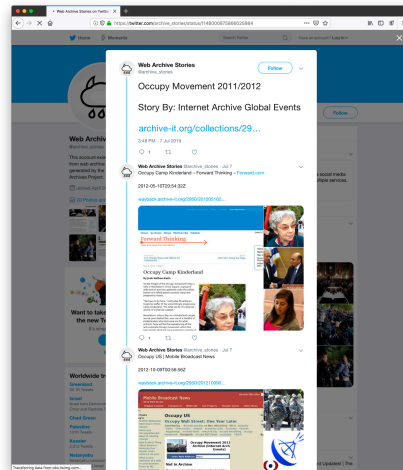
Web Archive Stories on Twitter

https://twitter.com/archive_stories/status/1148000975669035984

Home Moments Search Twitter Have an account? Log in

Web Archive Stories
@archive_stories

Follow

Occupy Movement 2011/2012

Story By: Internet Archive Global Events

archive-it.org/collections/29...

3:48 PM - 7 Jul 2019

1

Web Archive Stories @archive_stories · Jul 7
Occupy Camp Kinderland -- Forward Thinking -- Forward.com

2012-05-10T20:54:32Z

wayback.archive-it.org/2950/20120510...

Forward Thinking

Occupy Camp Kinderland

Web Archive Stories @archive_stories · Jul 7
Occupy US | Mobile Broadcast News

2012-10-09T00:56:56Z

wayback.archive-it.org/2950/20121009...

Mobile Broadcast News

Occupy US

Occupy Wall Street: One Year Later

Web Archive

Want to take the new T

Worldwide tr

Transferring data from pbs.twimg.com...